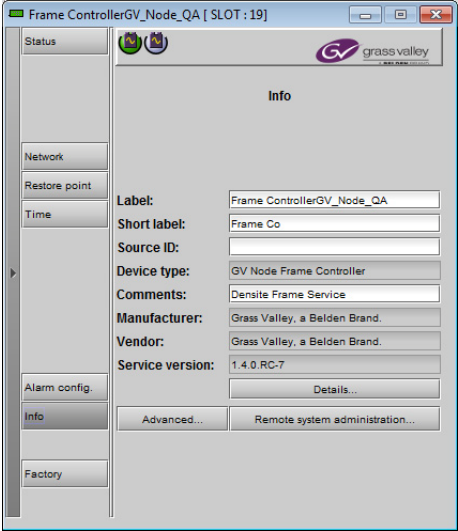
Frame ControllerGV_Node_QA [ SLOT : 19]

Status

Network

Restore point

Time

Alarm config.

Info

Factory

GV grass valley

Info

Label: Frame ControllerGV_Node_QA

Short label: Frame Co

Source ID:

Device type: GV Node Frame Controller

Comments: Densite Frame Service

Manufacturer: Grass Valley, a Belden Brand.

Vendor: Grass Valley, a Belden Brand.

Service version: 1.4.0.RC-7

Details...

Advanced...

Remote system administration...